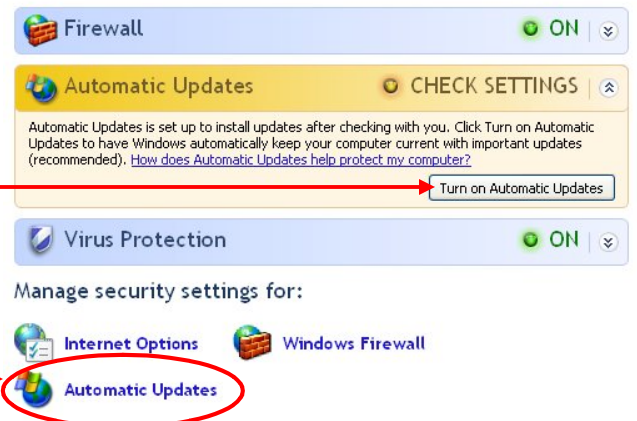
Firewall
ON

Automatic Updates
CHECK SETTINGS

Automatic Updates is set up to install updates after checking with you. Click Turn on Automatic Updates to have Windows automatically keep your computer current with important updates (recommended). How does Automatic Updates help protect my computer?

Turn on Automatic Updates

Virus Protection
ON

Manage security settings for:

Internet Options
Windows Firewall
Automatic Updates